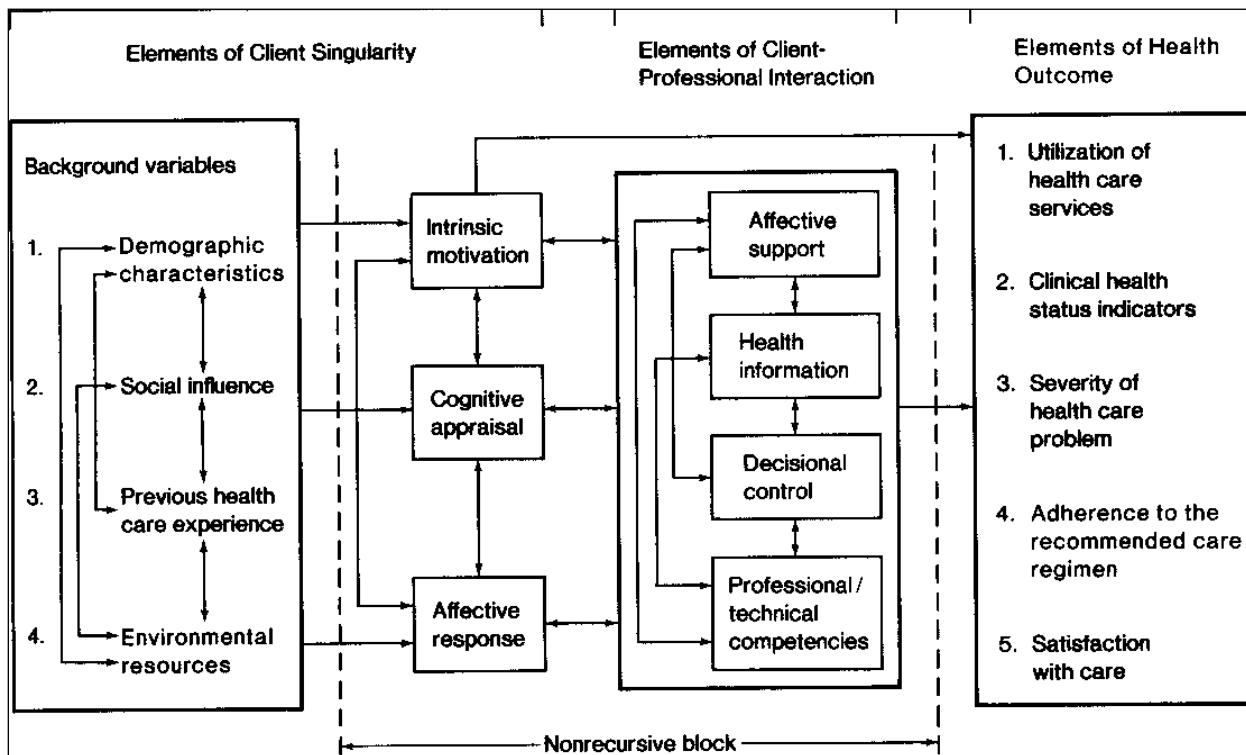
Elements of Client Singularity

Elements of Client-Professional Interaction

Elements of Health Outcome

Background variables

1. Demographic characteristics

2. Social influence

3. Previous health care experience

4. Environmental resources

Intrinsic motivation

Cognitive appraisal

Affective response

Affective support

Health information

Decisional control

Professional / technical competencies

1. Utilization of health care services

2. Clinical health status indicators

3. Severity of health care problem

4. Adherence to the recommended care regimen

5. Satisfaction with care

Nonrecursive block